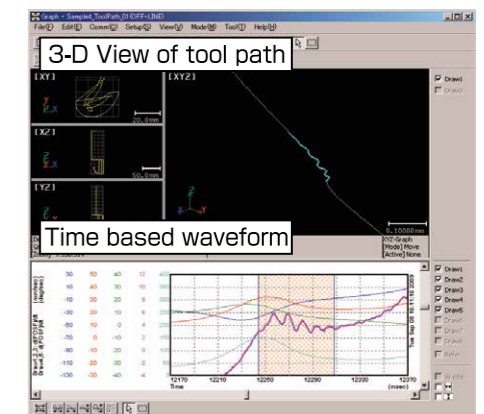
Graph - Sample1_ToolPath_01(OFF-LINE)
File(F) Edit(E) Comm(C) Setup(S) View(V) Mode(M) Tool(T) Help(H)

3-D View of tool path

[XY]
20.0mm
[XZ]
50.0mm
[YZ]
[XYZ]
0.10000mm
XYZ-Graph
[Mode] Move
[Active] None

Draw1
Draw2

Time based waveform

Draw1
Draw2
Draw3
Draw4
Draw5
Draw6
Draw7
Draw8
Refer

-30 -50 -40 12 -40
-10 30 20 8 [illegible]
-50 10 0 4 200
-70 -10 -20 0 0
-90 -30 -40 -4 -200
-110 -50 -60 -8 -400
-130 -70 -80 -12 -600

12170 12210 12250 12290 12330 12370
(msec)
Time